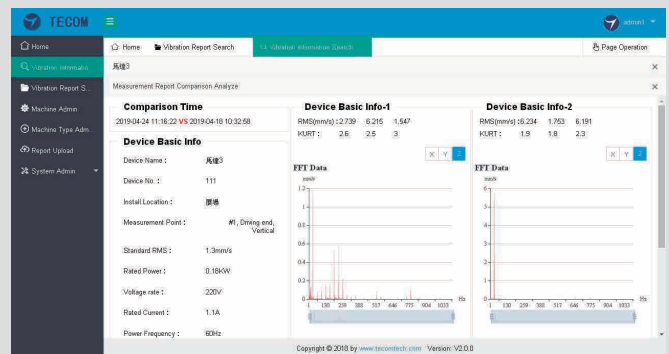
TECOM

admin1

Home
Vibration Information
Vibration Report S...
Machine Admin
Machine Type Adm...
Report Upload
System Admin

Home | Vibration Report Search | Vibration Information Search | Page Operation

风缝3

Measurement Report Comparison Analyze

Comparison Time
2019-04-24 11:16:22 VS 2019-04-18 10:32:58

Device Basic Info
Device Name : 风缝3
Device No. : 111
Install Location : 测试
Measurement Point : #1, Driving end, Vertical
Standard RMS : 1.3mm/s
Rated Power : 0.18kW
Voltage rate : 220V
Rated Current : 1.1A
Power Frequency : 60Hz

Device Basic Info-1
RMS(mm/s) : 2.739 6.215 1.547
KURT : 2.6 2.5 3
X Y Z
FFT Data
mm/s
1.2
1
0.8
0.6
0.4
0.2
0
1 130 259 388 517 646 775 904 1033 Hz

Device Basic Info-2
RMS(mm/s) : 6.234 1.753 6.191
KURT : 1.9 1.8 2.3
X Y Z
FFT Data
mm/s
6
5
4
3
2
1
0
1 130 259 388 517 646 775 904 1033 Hz

Copyright © 2018 by www.tecomtech.com Version: V2.0.0